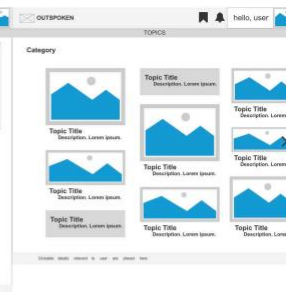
OUTSPOKEN

hello, user

TOPICS

Category

Topic Title
Description. Lorem ipsum.

Topic Title
Description. Lorem ipsum.

Topic Title
Description. Lorem ipsum.

Topic Title
Description. Lorem ipsum.

Topic Title
Description. Lorem ipsum.

Topic Title
Description. Lorem

Topic Title
Description. Lorem

Topic Title
Description. Lorem

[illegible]